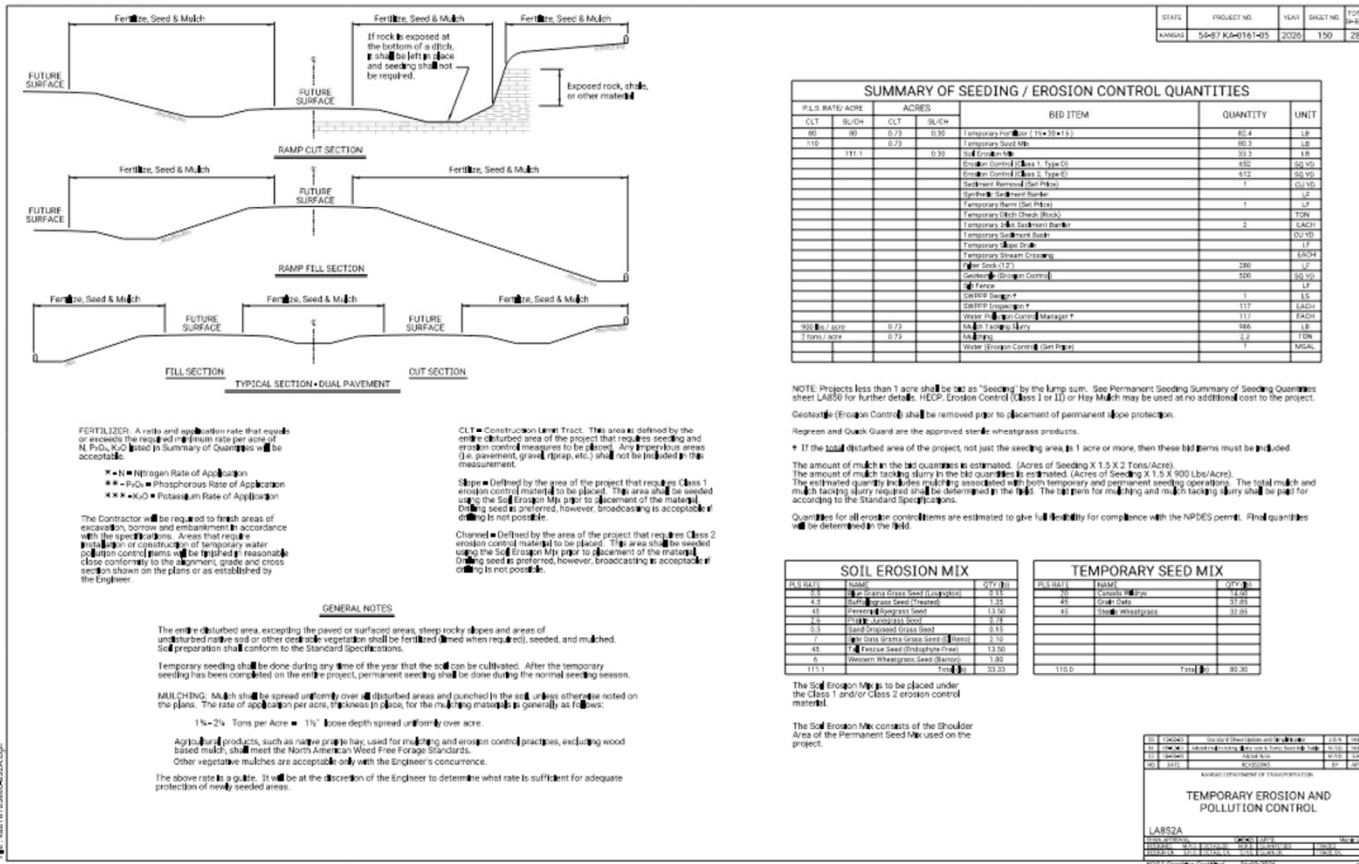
| STATE | PROJECT NO. | YEAR | SHEET NO. | TOTAL SHEETS |
|---|---|---|---|---|
| KANSAS | 54-87 KA-0161-05 | 2026 | 150 | 2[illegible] |

Fertilize, Seed & Mulch

Fertilize, Seed & Mulch

Fertilize, Seed & Mulch

If rock is exposed at the bottom of a ditch, it shall be left in place and seeding shall not be required.

Exposed rock, shale, or other material

FUTURE SURFACE

FUTURE SURFACE

RAMP CUT SECTION

Fertilize, Seed & Mulch

Fertilize, Seed & Mulch

FUTURE SURFACE

FUTURE SURFACE

RAMP FILL SECTION

Fertilize, Seed & Mulch

Fertilize, Seed & Mulch

Fertilize, Seed & Mulch

Fertilize, Seed & Mulch

FUTURE SURFACE

FUTURE SURFACE

FILL SECTION

CUT SECTION

TYPICAL SECTION • DUAL PAVEMENT

FERTILIZER: A ratio and application rate that equals or exceeds the required minimum rate per acre of N, $P_2O_5$, $K_2O$ listed in Summary of Quantities will be acceptable.

* = N = Nitrogen Rate of Application
** = $P_2O_5$ = Phosphorous Rate of Application
*** = $K_2O$ = Potassium Rate of Application

The Contractor will be required to finish areas of excavation, borrow and embankment in accordance with the specifications. Areas that require installation or construction of temporary water pollution control items will be finished in reasonable close conformity to the alignment, grade and cross section shown on the plans or as established by the Engineer.

CLT = Construction Limit Tract. This area is defined by the entire disturbed area of the project that requires seeding and erosion control measures to be placed. Any impervious areas (i.e. pavement, gravel, riprap, etc.) shall not be included in this measurement.

Slope = Defined by the area of the project that requires Class 1 erosion control material to be placed. This area shall be seeded using the Soil Erosion Mix prior to placement of the material. Drilling seed is preferred, however, broadcasting is acceptable if drilling is not possible.

Channel = Defined by the area of the project that requires Class 2 erosion control material to be placed. This area shall be seeded using the Soil Erosion Mix prior to placement of the material. Drilling seed is preferred, however, broadcasting is acceptable if drilling is not possible.

GENERAL NOTES

The entire disturbed area, excepting the paved or surfaced areas, steep rocky slopes and areas of undisturbed native sod or other desirable vegetation shall be fertilized (limed when required), seeded, and mulched. Soil preparation shall conform to the Standard Specifications.

Temporary seeding shall be done during any time of the year that the soil can be cultivated. After the temporary seeding has been completed on the entire project, permanent seeding shall be done during the normal seeding season.

MULCHING: Mulch shall be spread uniformly over all disturbed areas and punched in the soil, unless otherwise noted on the plans. The rate of application per acre, thickness in place, for the mulching materials is generally as follows:

1¾ - 2¼ Tons per Acre = 1½" loose depth spread uniformly over acre.

Agricultural products, such as native prairie hay, used for mulching and erosion control practices, excluding wood based mulch, shall meet the North American Weed Free Forage Standards.

Other vegetative mulches are acceptable only with the Engineer's concurrence.

The above rate is a guide. It will be at the discretion of the Engineer to determine what rate is sufficient for adequate protection of newly seeded areas.

SUMMARY OF SEEDING / EROSION CONTROL QUANTITIES

| P.L.S. RATE/ ACRE CLT | P.L.S. RATE/ ACRE SL/CH | ACRES CLT | ACRES SL/CH | BID ITEM | QUANTITY | UNIT |
|---|---|---|---|---|---|---|
| 80 | 80 | 0.73 | 0.30 | Temporary Fertilizer (15-30-15) | 82.4 | LB |
| 110 | | 0.73 | | Temporary Seed Mix | 80.3 | LB |
| | 111.1 | | 0.30 | Soil Erosion Mix | 33.3 | LB |
| | | | | Erosion Control (Class 1, Type D) | 652 | SQ YD |
| | | | | Erosion Control (Class 2, Type E) | 612 | SQ YD |
| | | | | Sediment Removal (Set Price) | 1 | CU YD |
| | | | | Synthetic Sediment Barrier | | LF |
| | | | | Temporary Berm (Set Price) | 1 | LF |
| | | | | Temporary Ditch Check (Rock) | | TON |
| | | | | Temporary Inlet Sediment Barrier | 2 | EACH |
| | | | | Temporary Sediment Basin | | CU YD |
| | | | | Temporary Slope Drain | | LF |
| | | | | Temporary Stream Crossing | | EACH |
| | | | | Filter Sock (12") | 280 | LF |
| | | | | Geotextile (Erosion Control) | 500 | SQ YD |
| | | | | Silt Fence | | LF |
| | | | | SWPPP Design † | 1 | LS |
| | | | | SWPPP Inspection † | 117 | EACH |
| | | | | Water Pollution Control Manager † | 117 | EACH |
| 900 lbs / acre | | 0.73 | | Mulch Tacking Slurry | 986 | LB |
| 2 tons / acre | | 0.73 | | Mulching | 2.2 | TON |
| | | | | Water (Erosion Control) (Set Price) | 1 | MGAL |

NOTE: Projects less than 1 acre shall be bid as "Seeding" by the lump sum. See Permanent Seeding Summary of Seeding Quantities sheet LA850 for further details. HECP, Erosion Control (Class 1 or II) or Hay Mulch may be used at no additional cost to the project.

Geotextile (Erosion Control) shall be removed prior to placement of permanent slope protection.

Regreen and Quick Guard are the approved sterile wheatgrass products.

† If the total disturbed area of the project, not just the seeding area, is 1 acre or more, then these bid items must be included.

The amount of mulch in the bid quantities is estimated. (Acres of Seeding X 1.5 X 2 Tons/Acre).
The amount of mulch tacking slurry in the bid quantities is estimated. (Acres of Seeding X 1.5 X 900 Lbs/Acre).
The estimated quantity includes mulching associated with both temporary and permanent seeding operations. The total mulch and mulch tacking slurry required shall be determined in the field. The bid item for mulching and mulch tacking slurry shall be paid for according to the Standard Specifications.

Quantities for all erosion control items are estimated to give full flexibility for compliance with the NPDES permit. Final quantities will be determined in the field.

SOIL EROSION MIX

| PLS RATE | NAME | QTY (lb) |
|---|---|---|
| 8.5 | Blue Grama Grass Seed (Lovington) | 0.15 |
| 4.3 | Buffalograss Seed (Treated) | 1.35 |
| 45 | Perennial Ryegrass Seed | 13.50 |
| 2.6 | Prairie Junegrass Seed | 0.78 |
| 0.5 | Sand Dropseed Grass Seed | 0.15 |
| 7 | Side Oats Grama Grass Seed (El Reno) | 2.10 |
| 45 | Tall Fescue Seed (Endophyte Free) | 13.50 |
| 6 | Western Wheatgrass Seed (Barton) | 1.80 |
| 111.1 | Total (lb) | 33.33 |

The Soil Erosion Mix is to be placed under the Class 1 and/or Class 2 erosion control material.

The Soil Erosion Mix consists of the Shoulder Area of the Permanent Seed Mix used on the project.

TEMPORARY SEED MIX

| PLS RATE | NAME | QTY (lb) |
|---|---|---|
| 20 | Canada Wildrye | 14.60 |
| 45 | Grain Oats | 32.85 |
| 45 | Sterile Wheatgrass | 32.85 |
| 110.0 | Total (lb) | 80.30 |

KANSAS DEPARTMENT OF TRANSPORTATION

TEMPORARY EROSION AND POLLUTION CONTROL

LA852A

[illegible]